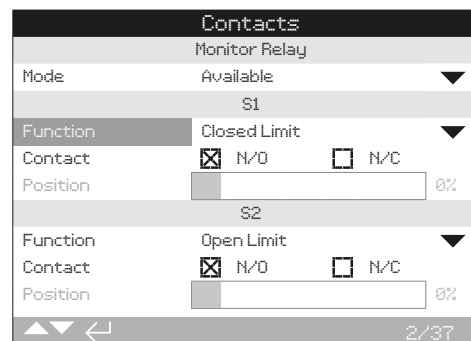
Contacts

Monitor Relay

| Mode | Available |
|---|---|

S1

| Function | Closed Limit | |
|---|---|---|
| Contact | N/O | N/C |
| Position | | 0% |

S2

| Function | Open Limit | |
|---|---|---|
| Contact | N/O | N/C |
| Position | | 0% |

2/37